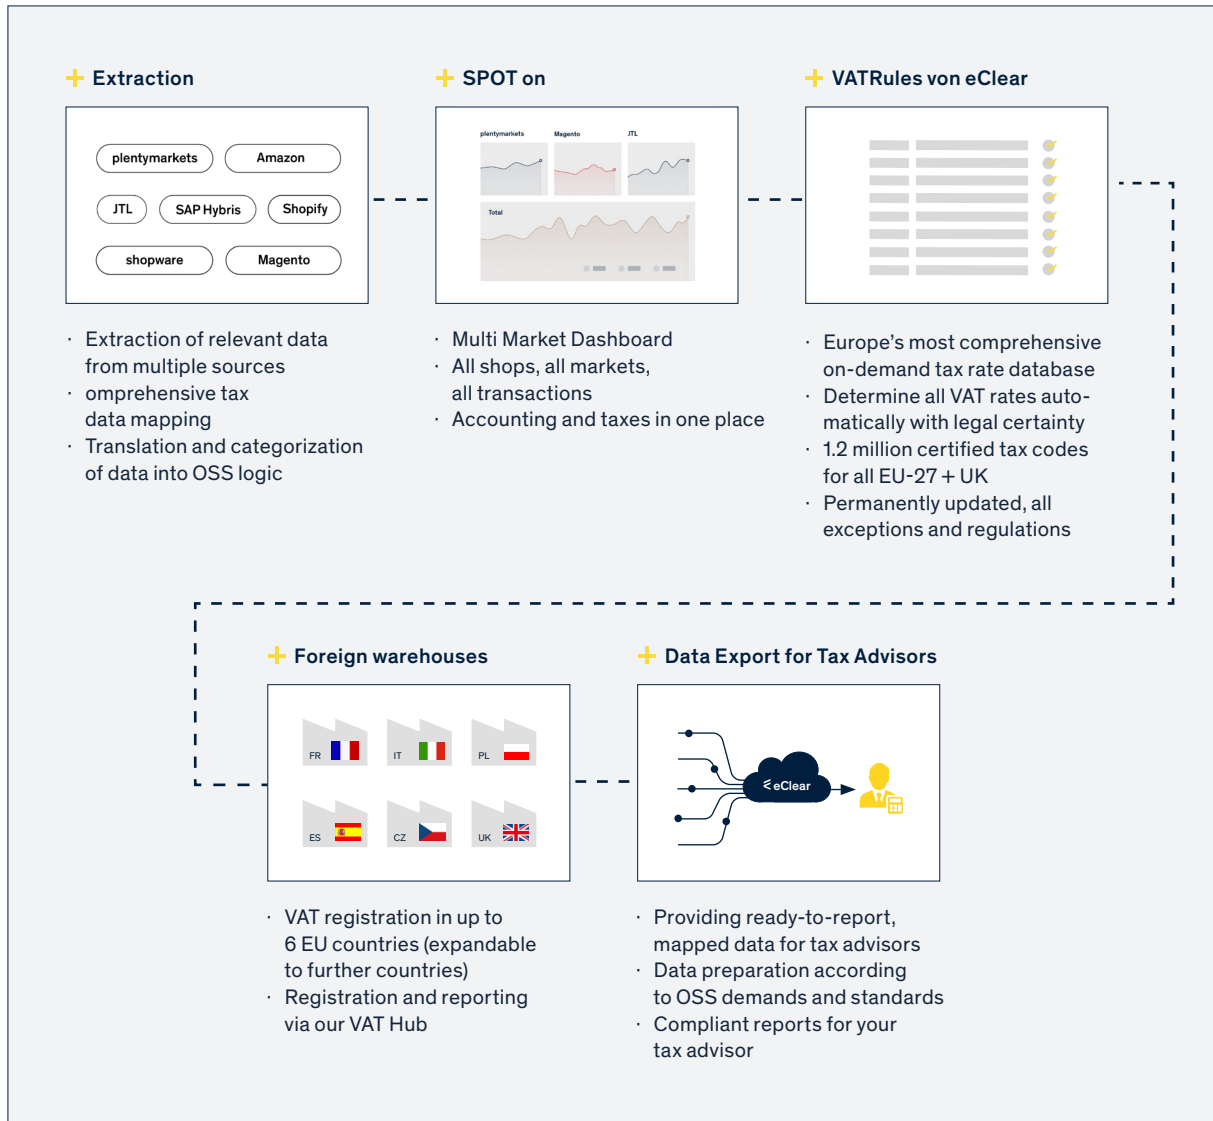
Extraction

plentymarkets
Amazon
JTL
SAP Hybris
Shopify
shopware
Magento

· Extraction of relevant data from multiple sources
· omprehensive tax data mapping
· Translation and categorization of data into OSS logic

SPOT on

plentymarkets
Magento
JTL
Total

· Multi Market Dashboard
· All shops, all markets, all transactions
· Accounting and taxes in one place

VATRules von eClear

· Europe's most comprehensive on-demand tax rate database
· Determine all VAT rates automatically with legal certainty
· 1.2 million certified tax codes for all EU-27 + UK
· Permanently updated, all exceptions and regulations

Foreign warehouses

FR
IT
PL
ES
CZ
UK

· VAT registration in up to 6 EU countries (expandable to further countries)
· Registration and reporting via our VAT Hub

Data Export for Tax Advisors

eClear

· Providing ready-to-report, mapped data for tax advisors
· Data preparation according to OSS demands and standards
· Compliant reports for your tax advisor